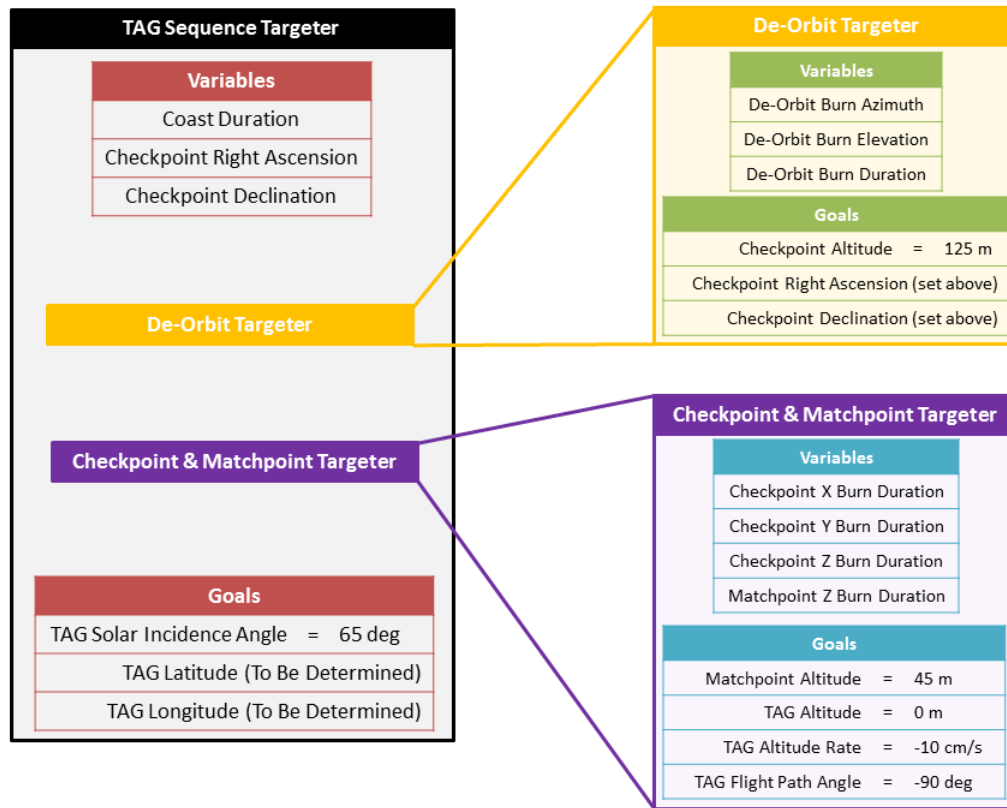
TAG Sequence Targeter

| Variables |
|---|
| Coast Duration |
| Checkpoint Right Ascension |
| Checkpoint Declination |

De-Orbit Targeter

Checkpoint & Matchpoint Targeter

| Goals |
|---|
| TAG Solar Incidence Angle = 65 deg |
| TAG Latitude (To Be Determined) |
| TAG Longitude (To Be Determined) |

De-Orbit Targeter

| Variables |
|---|
| De-Orbit Burn Azimuth |
| De-Orbit Burn Elevation |
| De-Orbit Burn Duration |

| Goals |
|---|
| Checkpoint Altitude = 125 m |
| Checkpoint Right Ascension (set above) |
| Checkpoint Declination (set above) |

Checkpoint & Matchpoint Targeter

| Variables |
|---|
| Checkpoint X Burn Duration |
| Checkpoint Y Burn Duration |
| Checkpoint Z Burn Duration |
| Matchpoint Z Burn Duration |

| Goals |
|---|
| Matchpoint Altitude = 45 m |
| TAG Altitude = 0 m |
| TAG Altitude Rate = -10 cm/s |
| TAG Flight Path Angle = -90 deg |